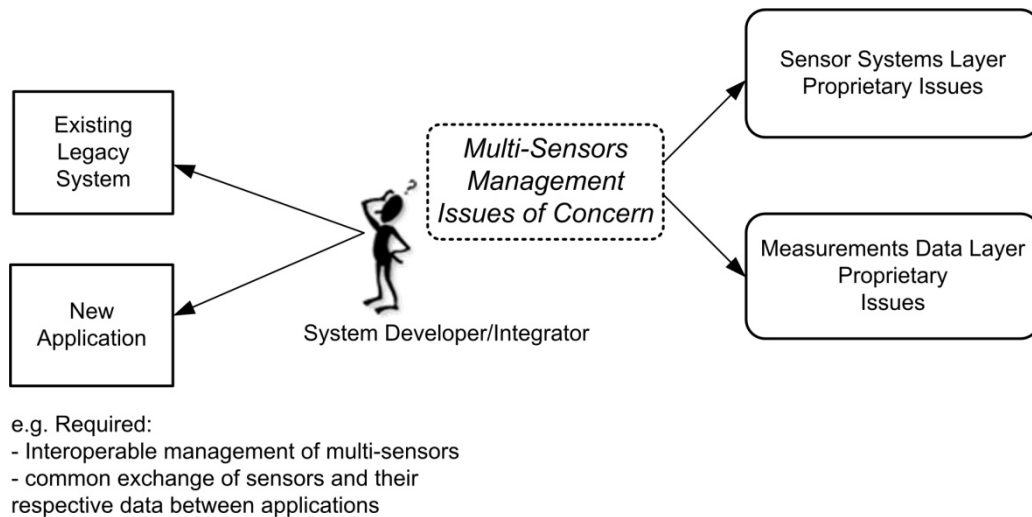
Existing Legacy System

New Application

?

System Developer/Integrator

Multi-Sensors Management Issues of Concern

Sensor Systems Layer Proprietary Issues

Measurements Data Layer Proprietary Issues

e.g. Required:
- Interoperable management of multi-sensors
- common exchange of sensors and their respective data between applications